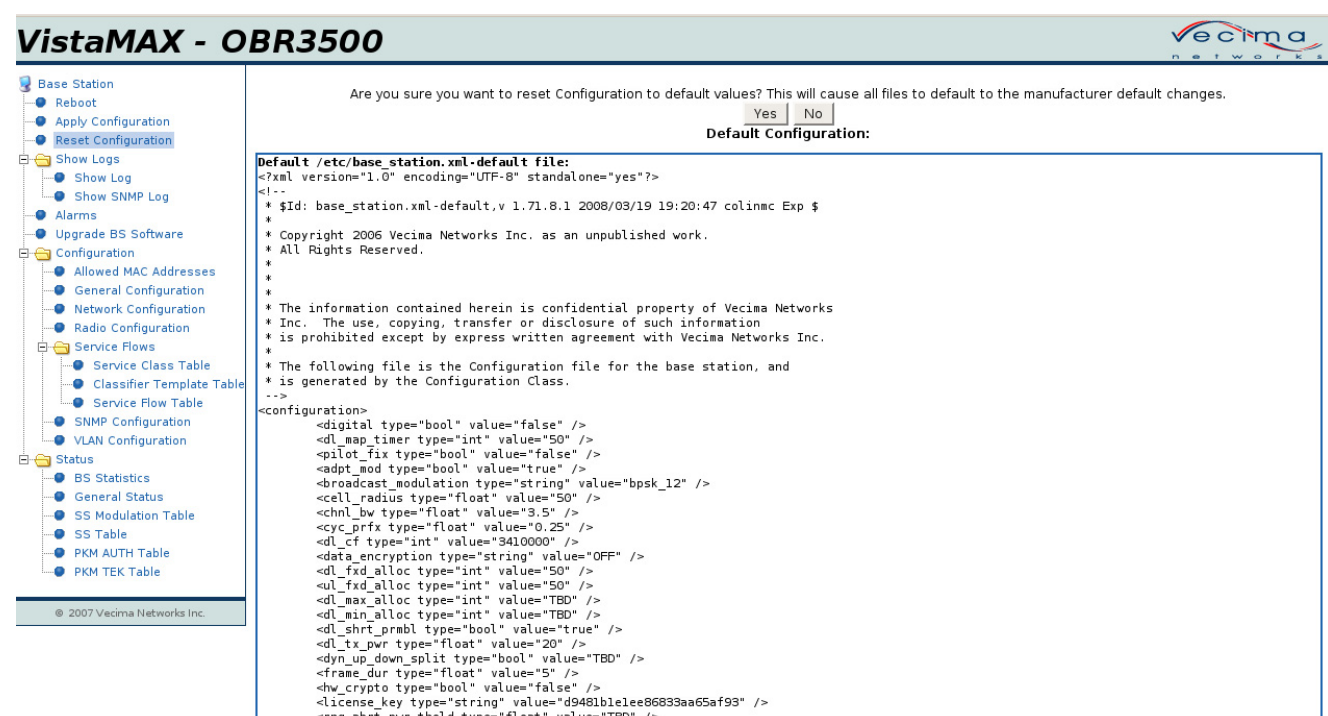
VistaMAX - OBR3500

vecima networks

Base Station
Reboot
Apply Configuration
Reset Configuration
Show Logs
Show Log
Show SNMP Log
Alarms
Upgrade BS Software
Configuration
Allowed MAC Addresses
General Configuration
Network Configuration
Radio Configuration
Service Flows
Service Class Table
Classifier Template Table
Service Flow Table
SNMP Configuration
VLAN Configuration
Status
BS Statistics
General Status
SS Modulation Table
SS Table
PKM AUTH Table
PKM TEK Table

© 2007 Vecima Networks Inc.

Are you sure you want to reset Configuration to default values? This will cause all files to default to the manufacturer default changes.

Yes No

Default Configuration:

Default /etc/base_station.xml-default file:
<?xml version="1.0" encoding="UTF-8" standalone="yes"?>
<!--
* $Id: base_station.xml-default,v 1.71.8.1 2008/03/19 19:20:47 colinmc Exp $
*
* Copyright 2006 Vecima Networks Inc. as an unpublished work.
* All Rights Reserved.
*
*
*
* The information contained herein is confidential property of Vecima Networks
* Inc. The use, copying, transfer or disclosure of such information
* is prohibited except by express written agreement with Vecima Networks Inc.
*
* The following file is the Configuration file for the base station, and
* is generated by the Configuration Class.
-->
<configuration>
<digital type="bool" value="false" />
<dl_map_timer type="int" value="50" />
<pilot_fix type="bool" value="false" />
<adpt_mod type="bool" value="true" />
<broadcast_modulation type="string" value="bpsk_12" />
<cell_radius type="float" value="50" />
<chnl_bw type="float" value="3.5" />
<cyc_prfx type="float" value="0.25" />
<dl_cf type="int" value="3410000" />
<data_encryption type="string" value="OFF" />
<dl_fxd_alloc type="int" value="50" />
<ul_fxd_alloc type="int" value="50" />
<dl_max_alloc type="int" value="TBD" />
<dl_min_alloc type="int" value="TBD" />
<dl_shrt_prmbl type="bool" value="true" />
<dl_tx_pwr type="float" value="20" />
<dyn_up_down_split type="bool" value="TBD" />
<frame_dur type="float" value="5" />
<hw_crypto type="bool" value="false" />
<license_key type="string" value="d9481b1e1ee86833aa65af93" />
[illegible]